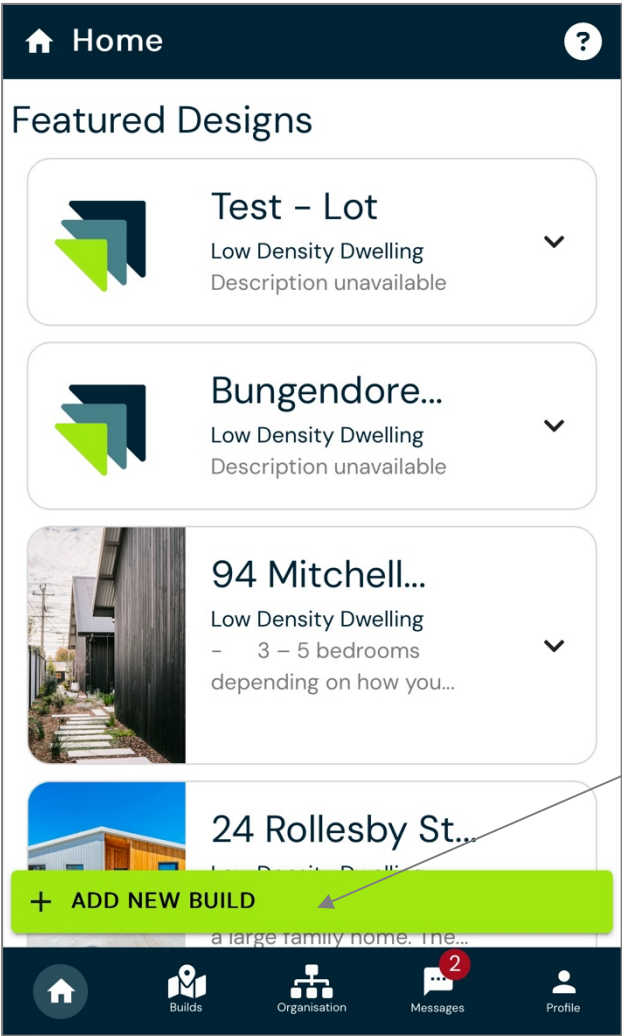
Home

?

Featured Designs

Test - Lot
Low Density Dwelling
Description unavailable

Bungendore...
Low Density Dwelling
Description unavailable

94 Mitchell...
Low Density Dwelling
- 3 – 5 bedrooms depending on how you...

24 Rollesby St...
Low Density Dwelling
a large family home. The...

+ ADD NEW BUILD

Builds
Organisation
2
Messages
Profile